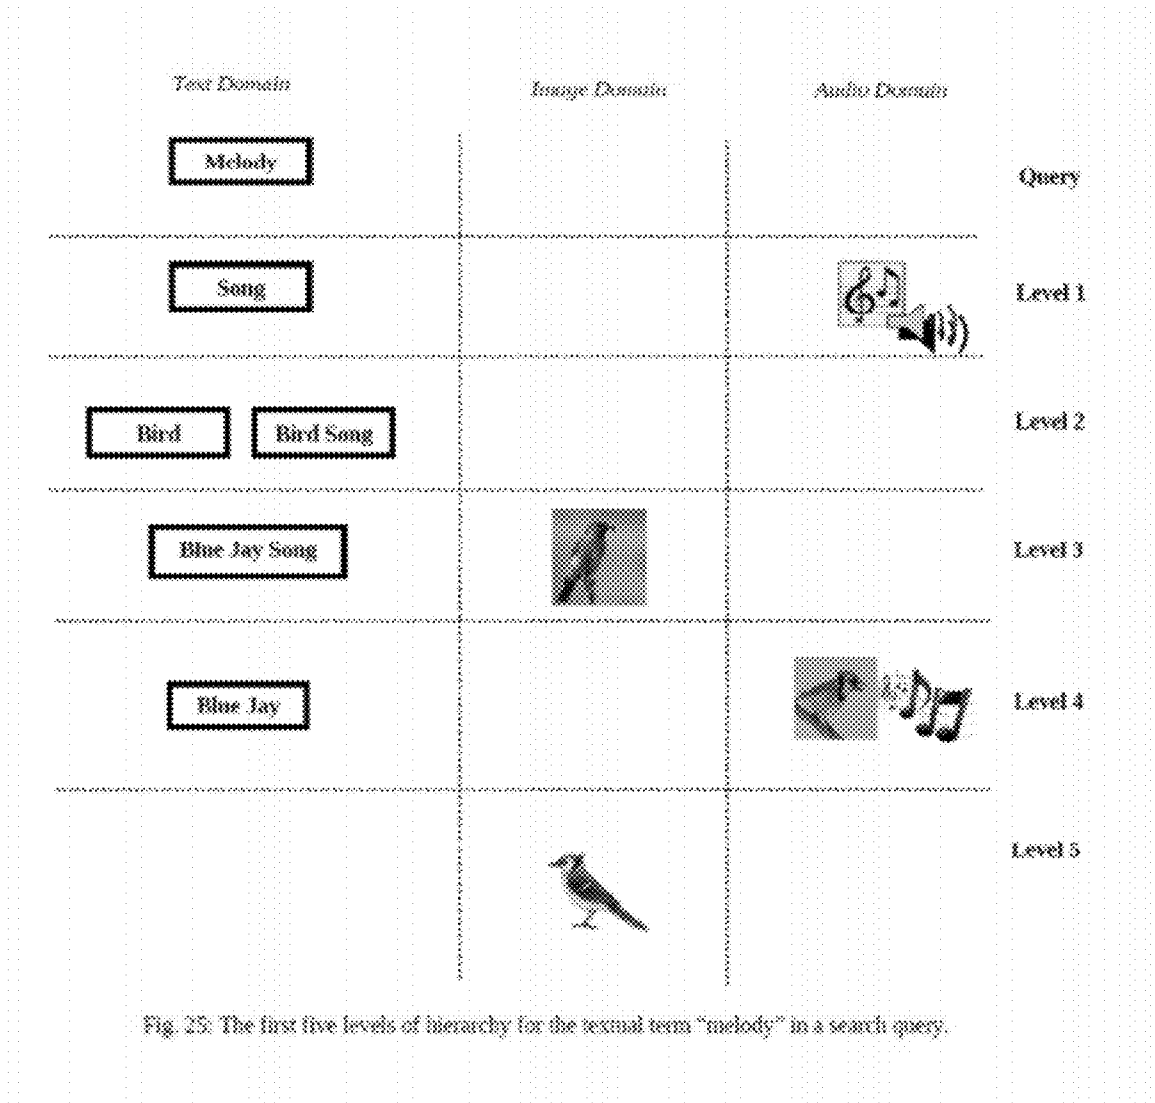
| Text Domain | Image Domain | Audio Domain | |
|---|---|---|---|
| Melody | | | Query |
| Song | | | Level 1 |
| Bird, Bird Song | | | Level 2 |
| Blue Jay Song | | | Level 3 |
| Blue Jay | | | Level 4 |
| | | | Level 5 |

Fig. 25: The first five levels of hierarchy for the textual term "melody" in a search query.